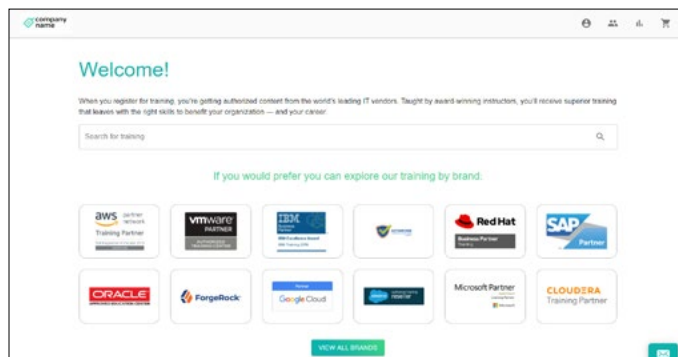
company name

Welcome!

When you register for training, you're getting authorized content from the world's leading IT vendors. Taught by award-winning instructors, you'll receive superior training that leaves with the right skills to benefit your organization — and your career.

Search for training

If you would prefer you can explore our training by brand.

aws partner network Training Partner

vmware PARTNER AUTHORIZED TRAINING CENTER

IBM

Red Hat Business Partner

SAP Partner

ORACLE

ForgeRock

Google Cloud

Microsoft Partner

CLOUDERA Training Partner

VIEW ALL BRANDS